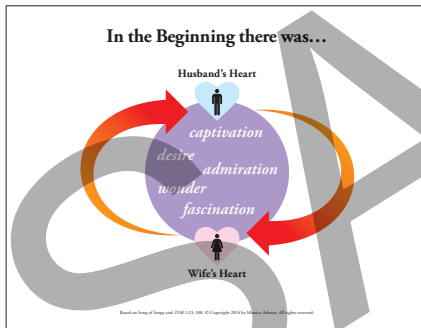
In the Beginning there was…

Husband's Heart

captivation

desire

admiration

wonder

fascination

Wife's Heart

Based on Song of Songs and TSSF 1:23; 188. © Copyright 2014 by Monica Adinm. All rights reserved.